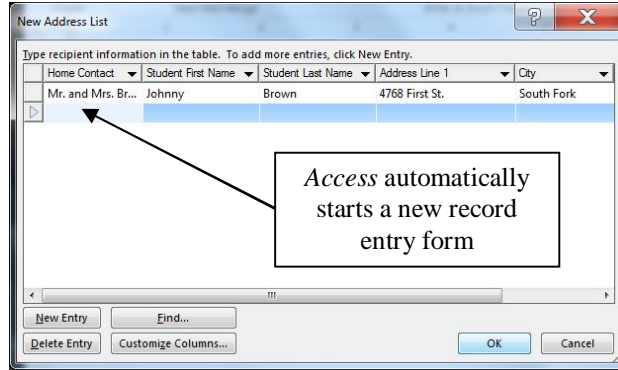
New Address List

Type recipient information in the table. To add more entries, click New Entry.

| Home Contact | Student First Name | Student Last Name | Address Line 1 | City |
|---|---|---|---|---|
| Mr. and Mrs. Br... | Johnny | Brown | 4768 First St. | South Fork |
| | | | | |

*Access* automatically starts a new record entry form

New Entry
Find...
Delete Entry
Customize Columns...
OK
Cancel